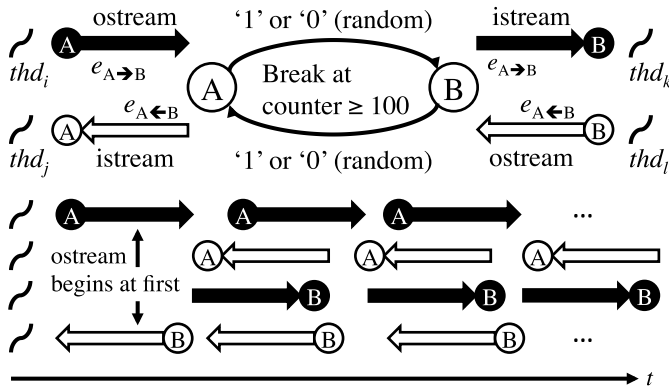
ostream
A
$thd_i$
$e_{A \rightarrow B}$
‘1’ or ‘0’ (random)
A
Break at counter ≥ 100
B
istream
B
$thd_k$
$e_{A \rightarrow B}$
$e_{A \leftarrow B}$
A
$thd_j$
istream
‘1’ or ‘0’ (random)
$e_{A \leftarrow B}$
B
ostream
$thd_l$

A
A
A
...
ostream
A
A
A
begins at first
B
B
B
B
B
...
$t$